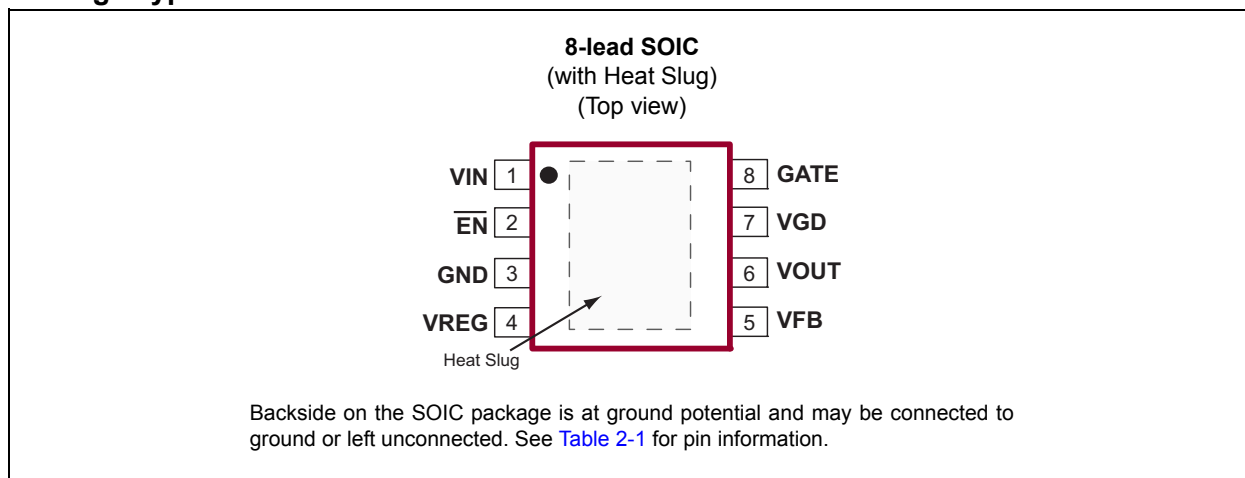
8-lead SOIC
(with Heat Slug)
(Top view)

VIN 1
$\overline{EN}$ 2
GND 3
VREG 4

8 GATE
7 VGD
6 VOUT
5 VFB

Heat Slug

Backside on the SOIC package is at ground potential and may be connected to ground or left unconnected. See Table 2-1 for pin information.